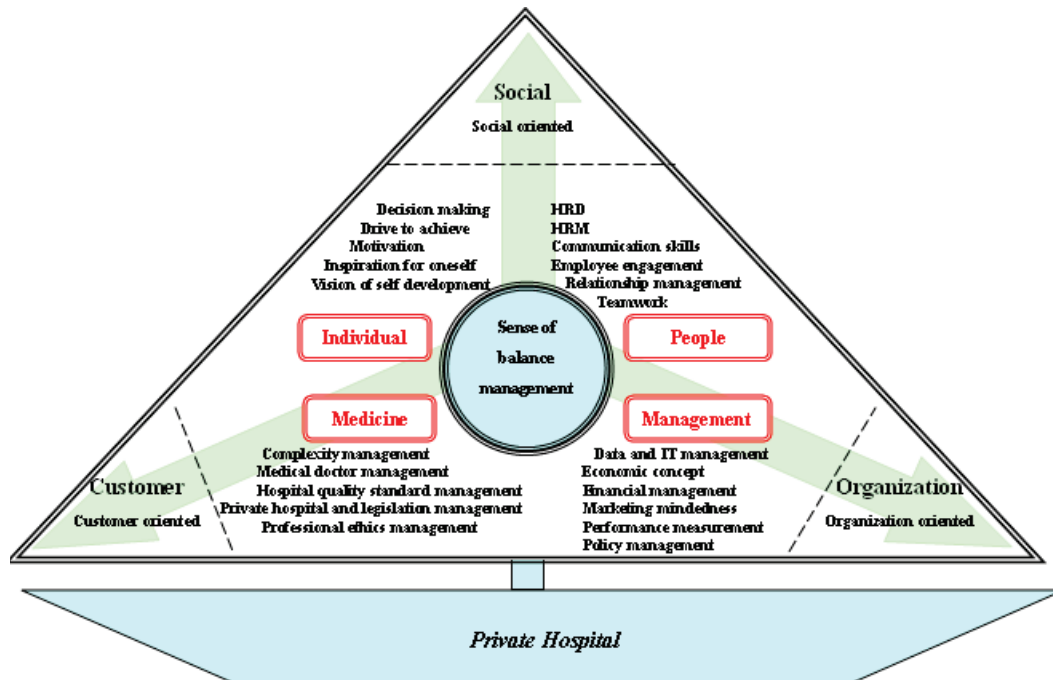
Social

Social oriented

Decision making
Drive to achieve
Motivation
Inspiration for oneself
Vision of self development

HRD
HRM
Communication skills
Employee engagement
Relationship management
Teamwork

Individual

Sense of balance management

People

Medicine

Management

Complexity management
Medical doctor management
Hospital quality standard management
Private hospital and legislation management
Professional ethics management

Data and IT management
Economic concept
Financial management
Marketing mindedness
Performance measurement
Policy management

Customer

Customer oriented

Organization

Organization oriented

Private Hospital